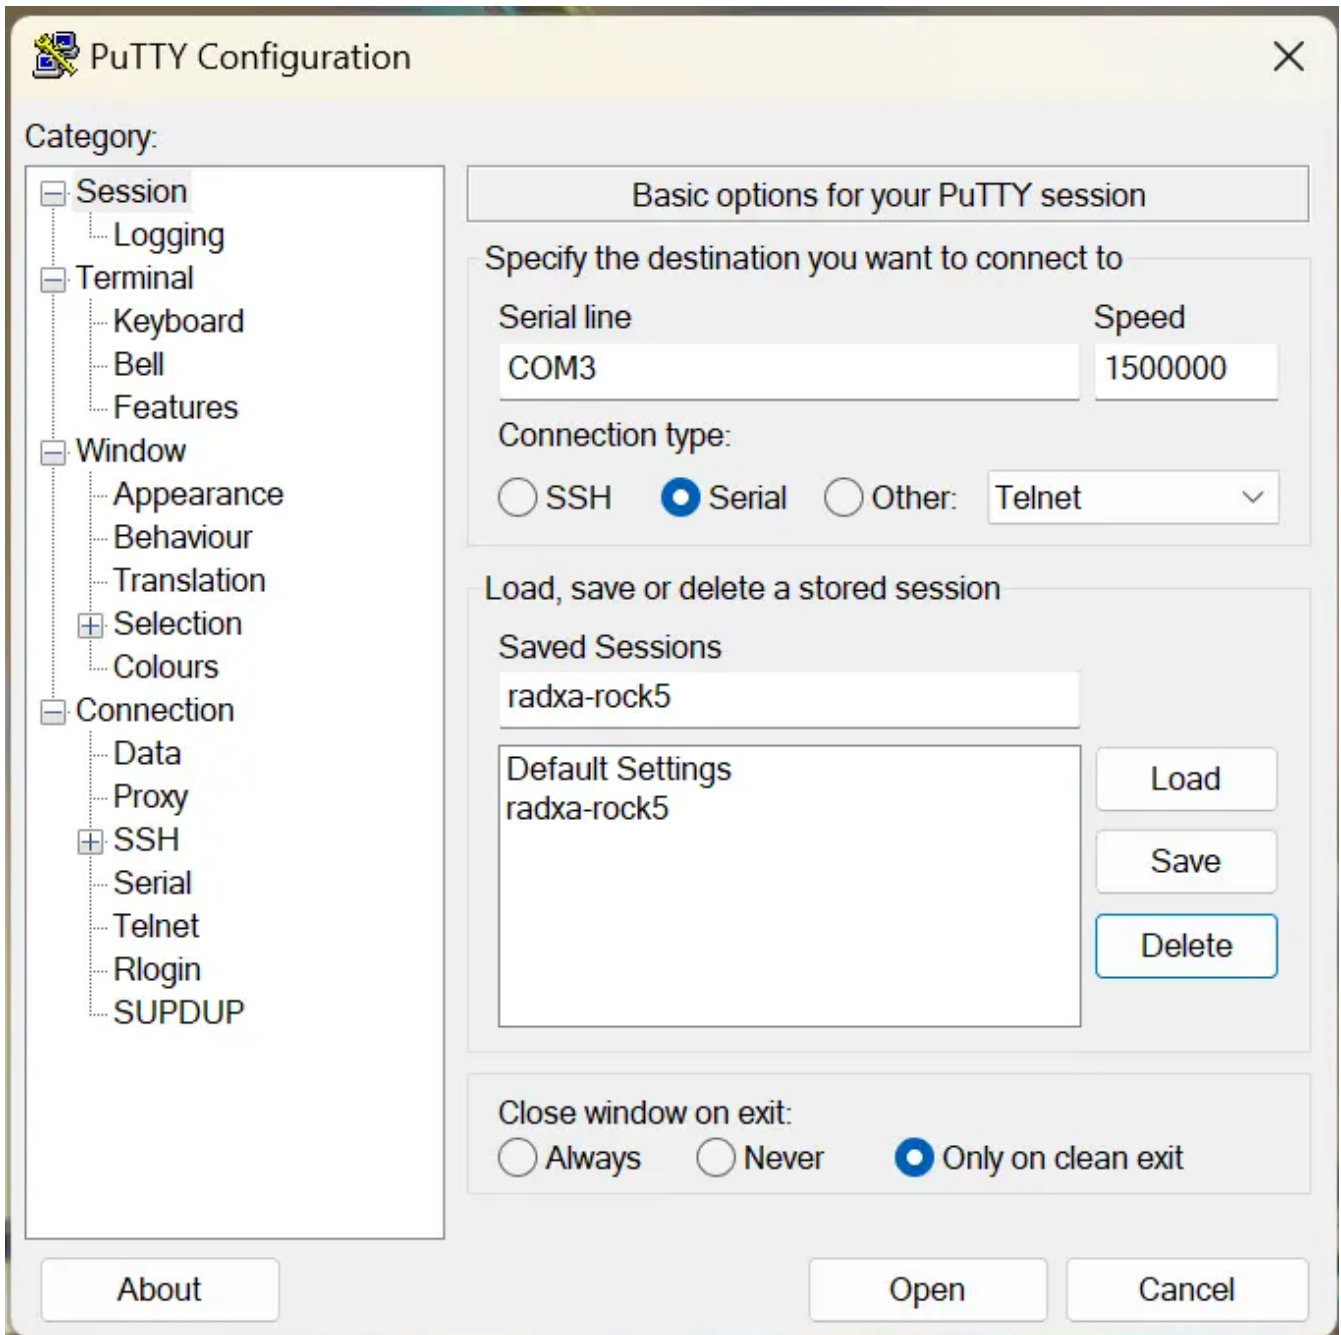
PuTTY Configuration

Category:

Session
Logging
Terminal
Keyboard
Bell
Features
Window
Appearance
Behaviour
Translation
Selection
Colours
Connection
Data
Proxy
SSH
Serial
Telnet
Rlogin
SUPDUP

Basic options for your PuTTY session

Specify the destination you want to connect to

Serial line
COM3
Speed
1500000

Connection type:
SSH Serial Other: Telnet

Load, save or delete a stored session

Saved Sessions
radxa-rock5

Default Settings
radxa-rock5

Load
Save
Delete

Close window on exit:
Always Never Only on clean exit

About
Open
Cancel